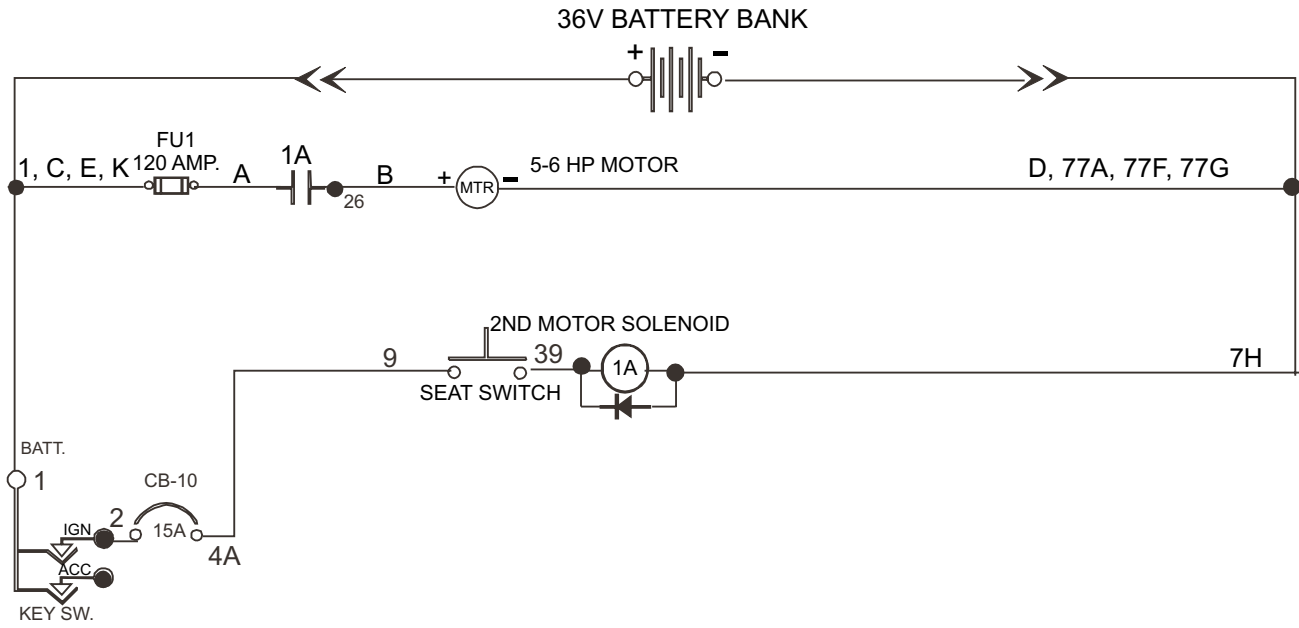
36V BATTERY BANK

+

-

FU1
120 AMP.

1, C, E, K

A

1A

B

26

+

MTR

-

5-6 HP MOTOR

D, 77A, 77F, 77G

2ND MOTOR SOLENOID

9

39

1A

7H

SEAT SWITCH

BATT.

1

CB-10

2

IGN

15A

4A

ACC

KEY SW.